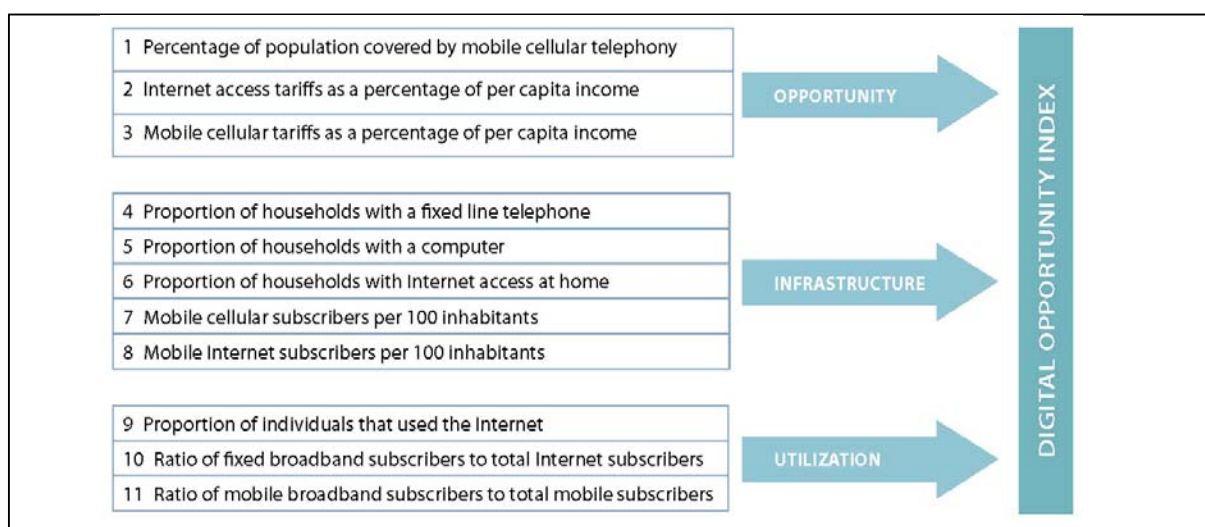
1 Percentage of population covered by mobile cellular telephony

2 Internet access tariffs as a percentage of per capita income

3 Mobile cellular tariffs as a percentage of per capita income

OPPORTUNITY

4 Proportion of households with a fixed line telephone

5 Proportion of households with a computer

6 Proportion of households with Internet access at home

7 Mobile cellular subscribers per 100 inhabitants

8 Mobile Internet subscribers per 100 inhabitants

INFRASTRUCTURE

9 Proportion of individuals that used the Internet

10 Ratio of fixed broadband subscribers to total Internet subscribers

11 Ratio of mobile broadband subscribers to total mobile subscribers

UTILIZATION

DIGITAL OPPORTUNITY INDEX